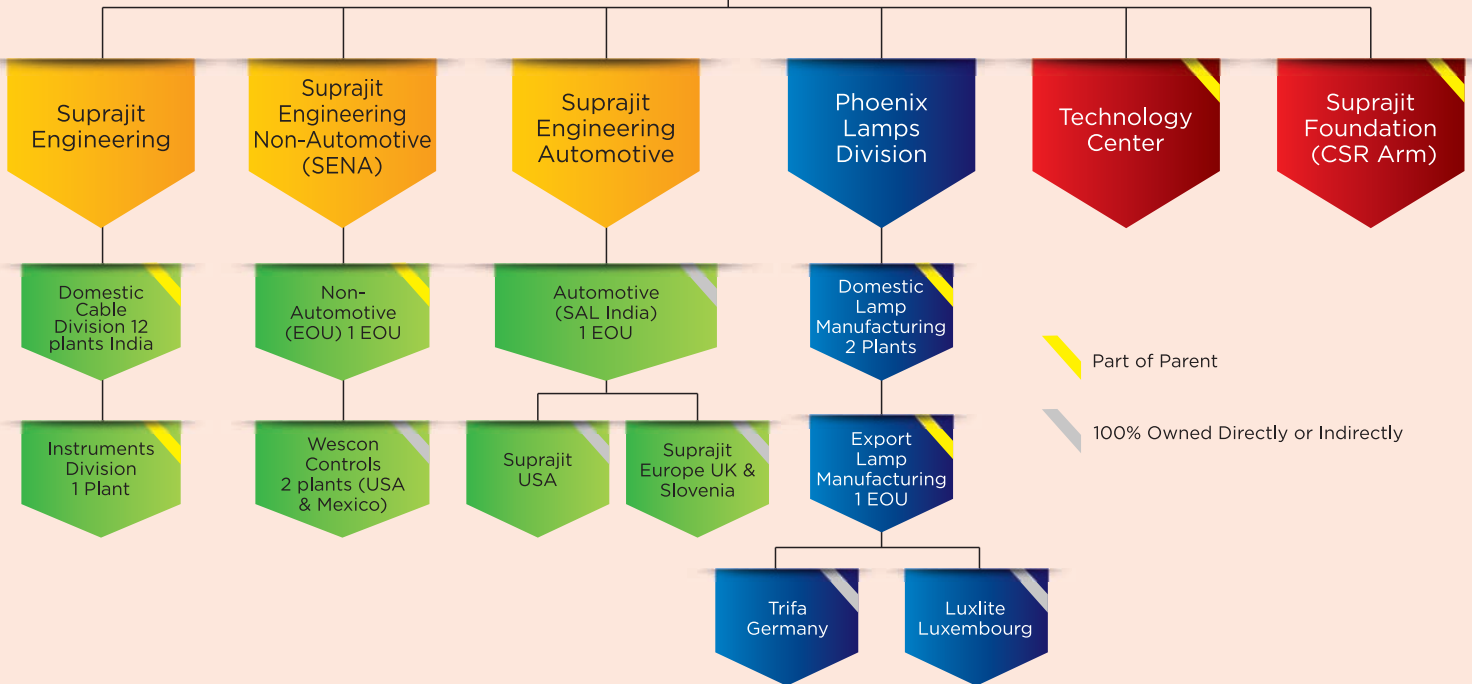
Suprajit Engineering

Suprajit Engineering Non-Automotive (SENA)

Suprajit Engineering Automotive

Phoenix Lamps Division

Technology Center

Suprajit Foundation (CSR Arm)

Domestic Cable Division 12 plants India

Non-Automotive (EOU) 1 EOU

Automotive (SAL India) 1 EOU

Domestic Lamp Manufacturing 2 Plants

Part of Parent

100% Owned Directly or Indirectly

Instruments Division 1 Plant

Wescon Controls 2 plants (USA & Mexico)

Suprajit USA

Suprajit Europe UK & Slovenia

Export Lamp Manufacturing 1 EOU

Trifa Germany

Luxlite Luxembourg